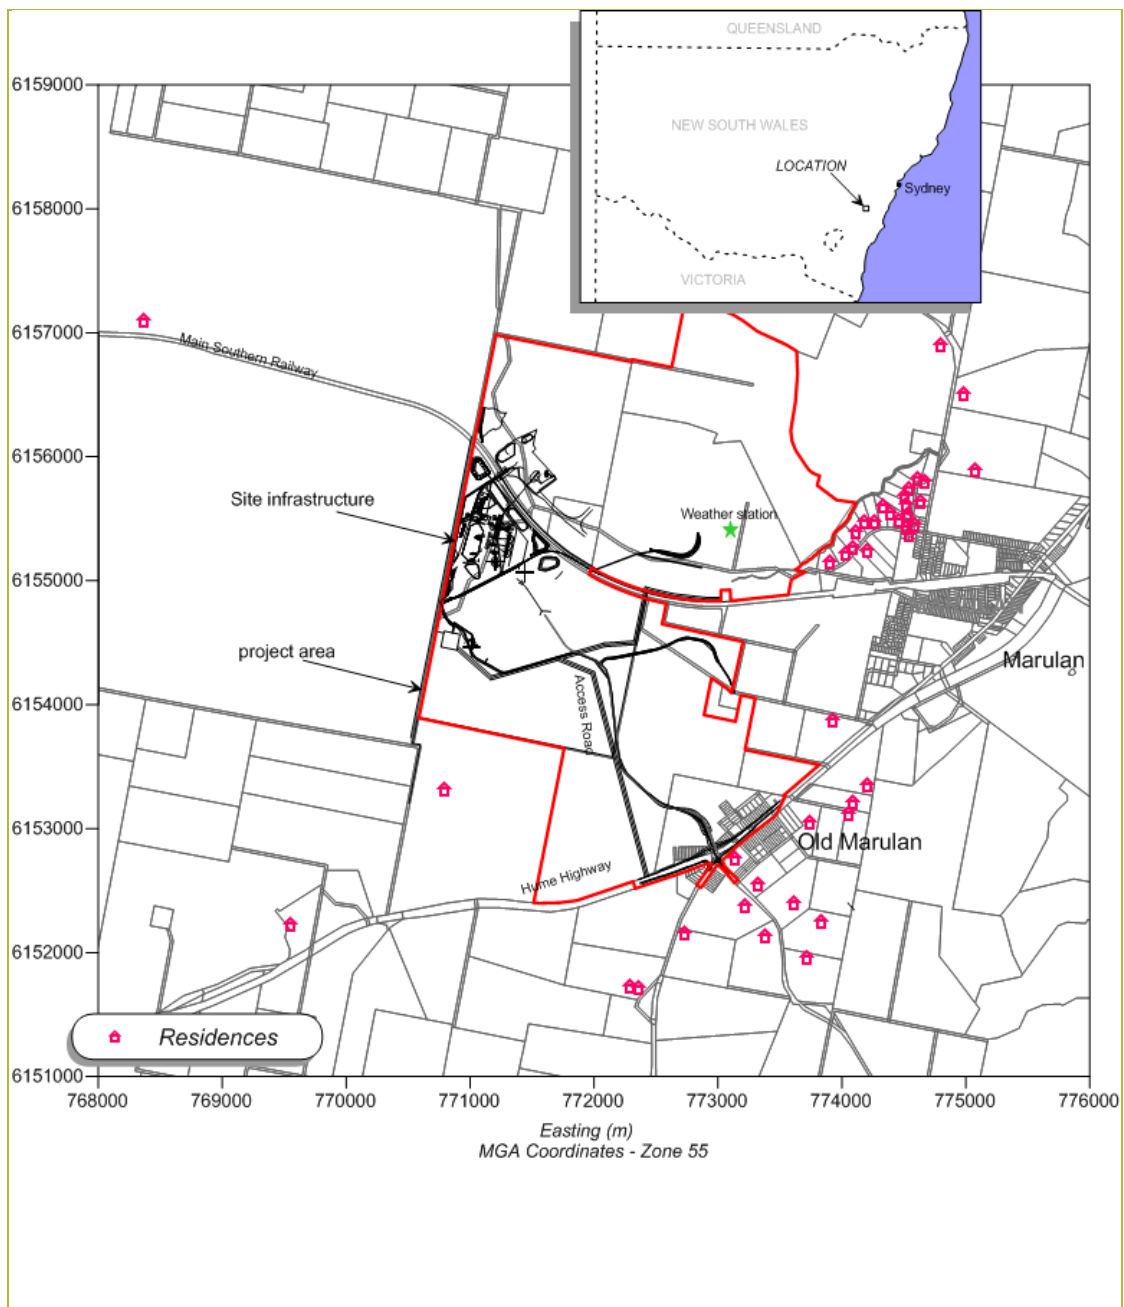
QUEENSLAND

NEW SOUTH WALES

LOCATION

Sydney

VICTORIA

6159000

6158000

6157000

6156000

6155000

6154000

6153000

6152000

6151000

Main Southern Railway

Site infrastructure

project area

Weather station

Access Road

Marulan

Old Marulan

Hume Highway

Residences

768000 769000 770000 771000 772000 773000 774000 775000 776000

Easting (m)
MGA Coordinates - Zone 55